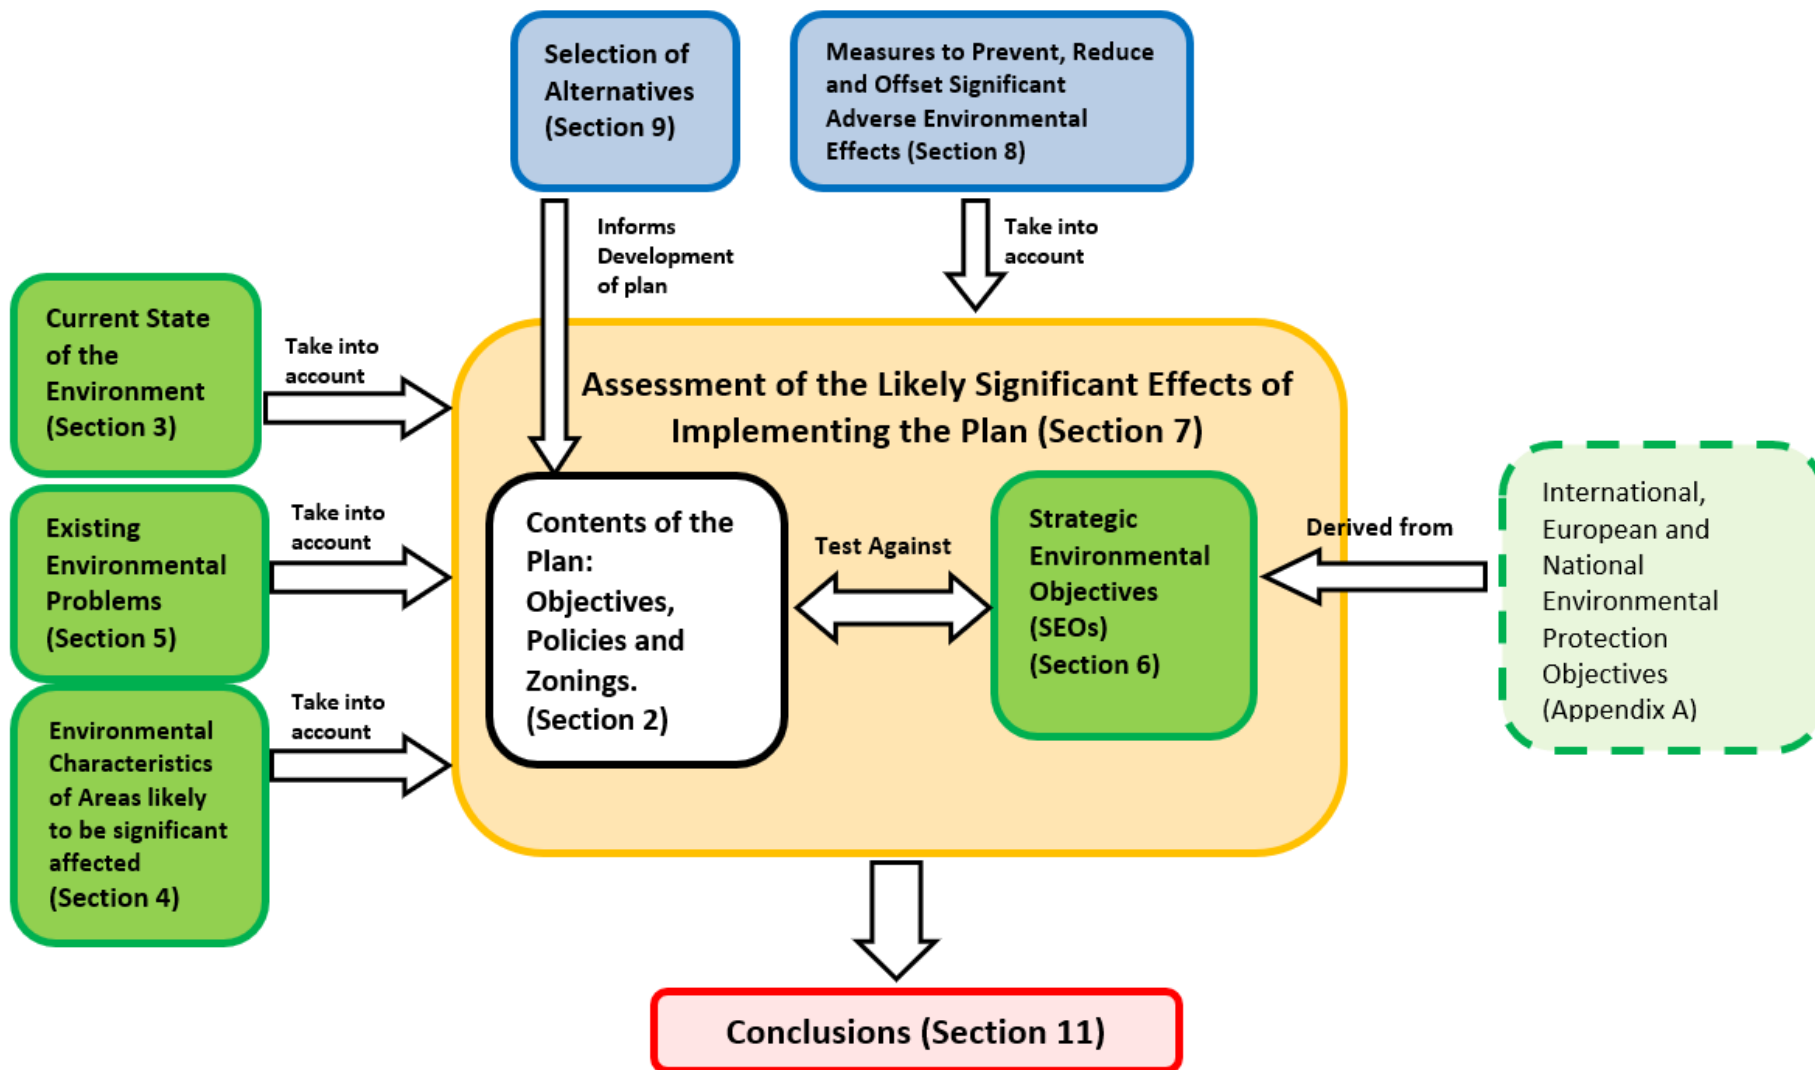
Selection of Alternatives (Section 9)

Measures to Prevent, Reduce and Offset Significant Adverse Environmental Effects (Section 8)

Informs Development of plan

Take into account

Current State of the Environment (Section 3)

Take into account

Assessment of the Likely Significant Effects of Implementing the Plan (Section 7)

Existing Environmental Problems (Section 5)

Take into account

Contents of the Plan: Objectives, Policies and Zonings. (Section 2)

Test Against

Strategic Environmental Objectives (SEOs) (Section 6)

Derived from

International, European and National Environmental Protection Objectives (Appendix A)

Environmental Characteristics of Areas likely to be significant affected (Section 4)

Take into account

Conclusions (Section 11)